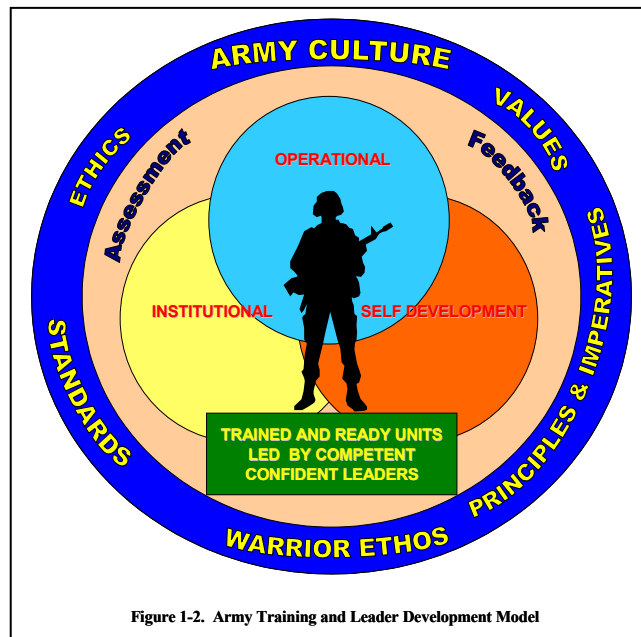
ARMY CULTURE

VALUES

ETHICS

Assessment

Feedback

OPERATIONAL

INSTITUTIONAL

SELF DEVELOPMENT

STANDARDS

PRINCIPLES & IMPERATIVES

TRAINED AND READY UNITS LED BY COMPETENT CONFIDENT LEADERS

WARRIOR ETHOS

Figure 1-2. Army Training and Leader Development Model